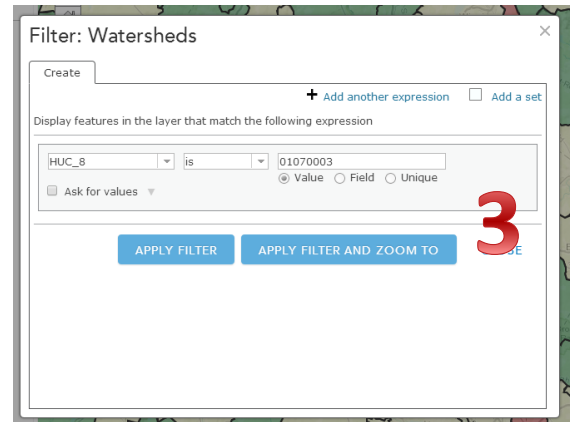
Filter: Watersheds

×

Create

+ Add another expression

Add a set

Display features in the layer that match the following expression

HUC_8

is

01070003

Value Field Unique

Ask for values

3

APPLY FILTER

APPLY FILTER AND ZOOM TO

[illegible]SE